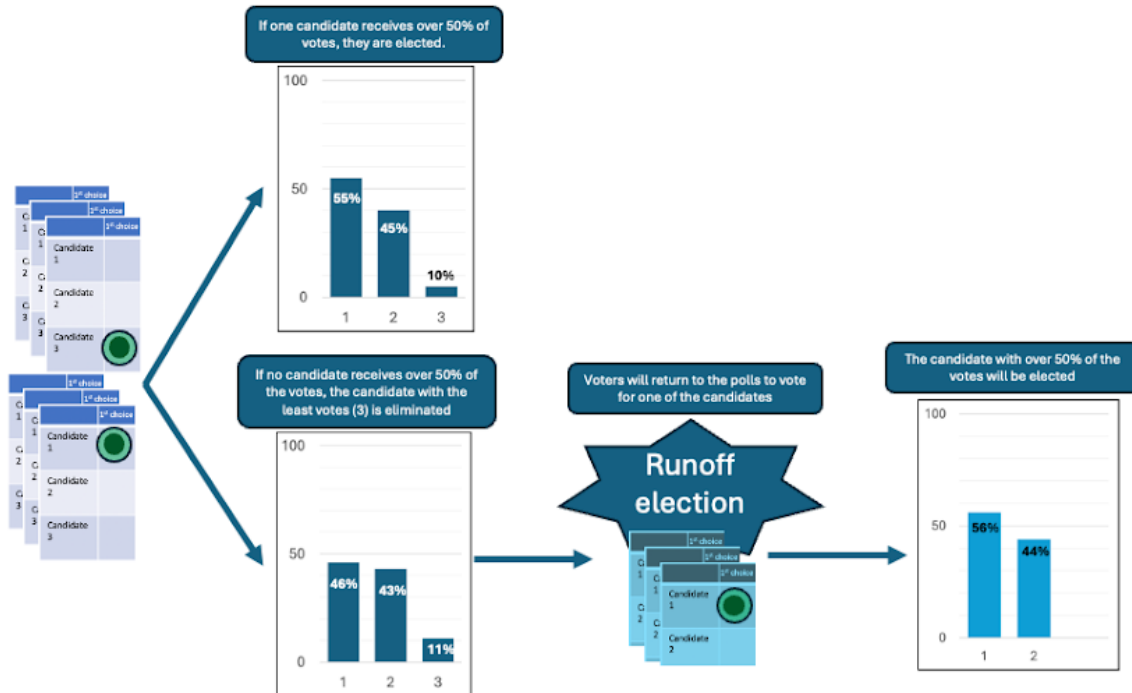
If one candidate receives over 50% of votes, they are elected.

100
50
0
55%
45%
10%
1 2 3

$1^{st}$ choice
$1^{st}$ choice
$1^{st}$ choice
Candidate 1
Candidate 2
Candidate 3

$1^{st}$ choice
$1^{st}$ choice
$1^{st}$ choice
Candidate 1
Candidate 2
Candidate 3

If no candidate receives over 50% of the votes, the candidate with the least votes (3) is eliminated

100
50
0
46%
43%
11%
1 2 3

Voters will return to the polls to vote for one of the candidates

Runoff election

$1^{st}$ choice
$1^{st}$ choice
$1^{st}$ choice
Candidate 1
Candidate 2

The candidate with over 50% of the votes will be elected

100
50
0
56%
44%
1 2